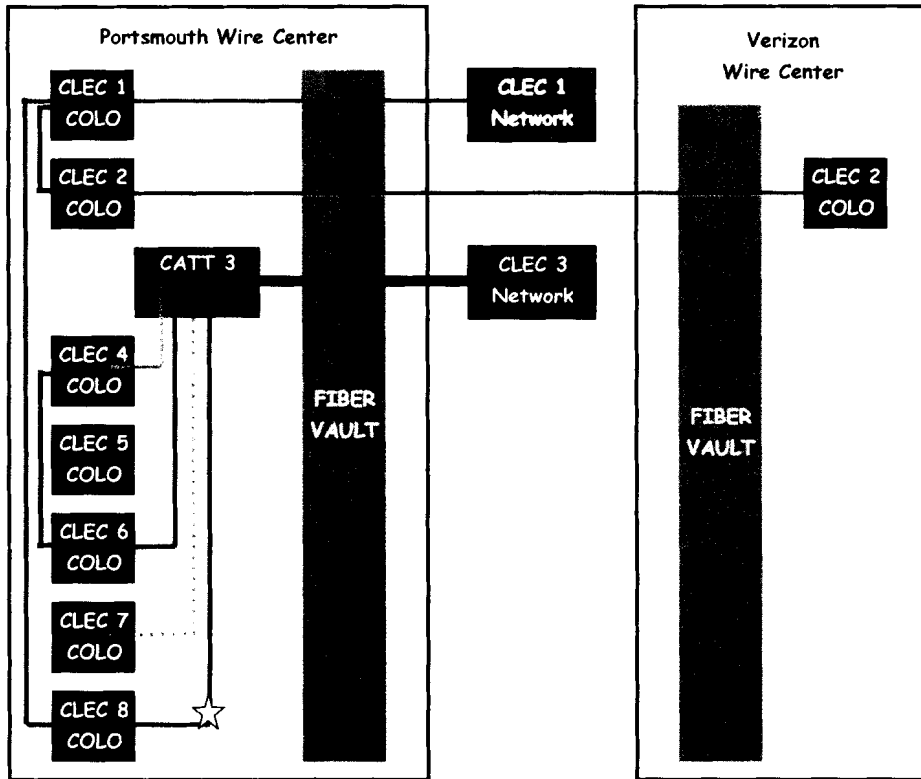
Portsmouth Wire Center

CLEC 1 COLO

CLEC 1 Network

CLEC 2 COLO

CATT 3

CLEC 3 Network

CLEC 4 COLO

CLEC 5 COLO

CLEC 6 COLO

CLEC 7 COLO

CLEC 8 COLO

FIBER VAULT

Verizon Wire Center

CLEC 2 COLO

FIBER VAULT